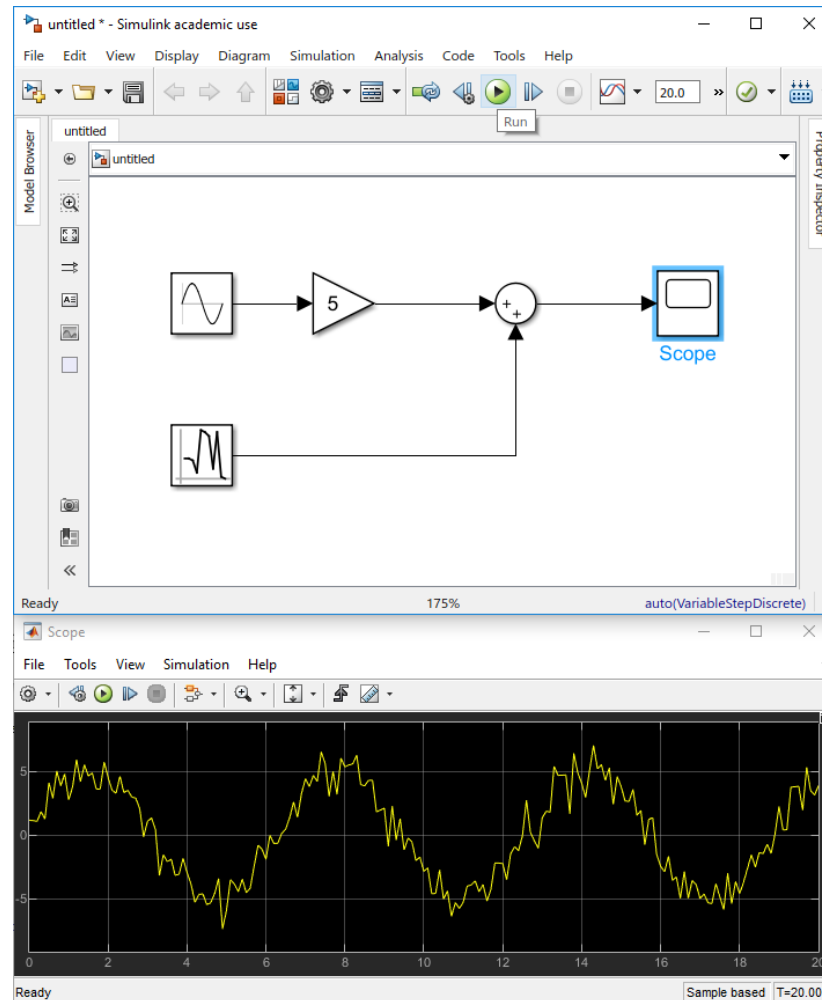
untitled * - Simulink academic use

File Edit View Display Diagram Simulation Analysis Code Tools Help

20.0

Run

untitled

Model Browser

untitled

Property Inspector

5

+
+

Scope

Ready 175% auto(VariableStepDiscrete)

Scope

File Tools View Simulation Help

5
0
-5

0 2 4 6 8 10 12 14 16 18 20

Ready Sample based T=20.00